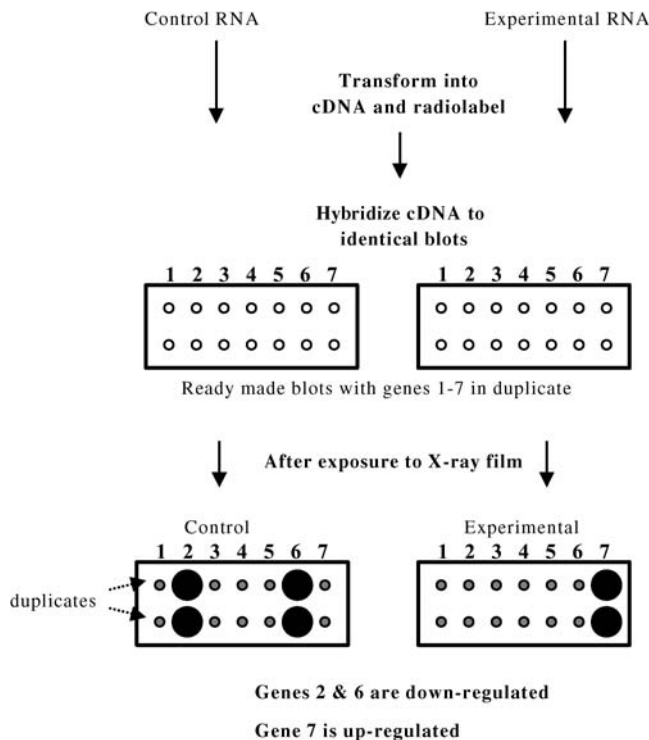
Control RNA

Experimental RNA

Transform into cDNA and radiolabel

Hybridize cDNA to identical blots

1 2 3 4 5 6 7

1 2 3 4 5 6 7

Ready made blots with genes 1-7 in duplicate

After exposure to X-ray film

Control

1 2 3 4 5 6 7

duplicates

Experimental

1 2 3 4 5 6 7

Genes 2 & 6 are down-regulated

Gene 7 is up-regulated